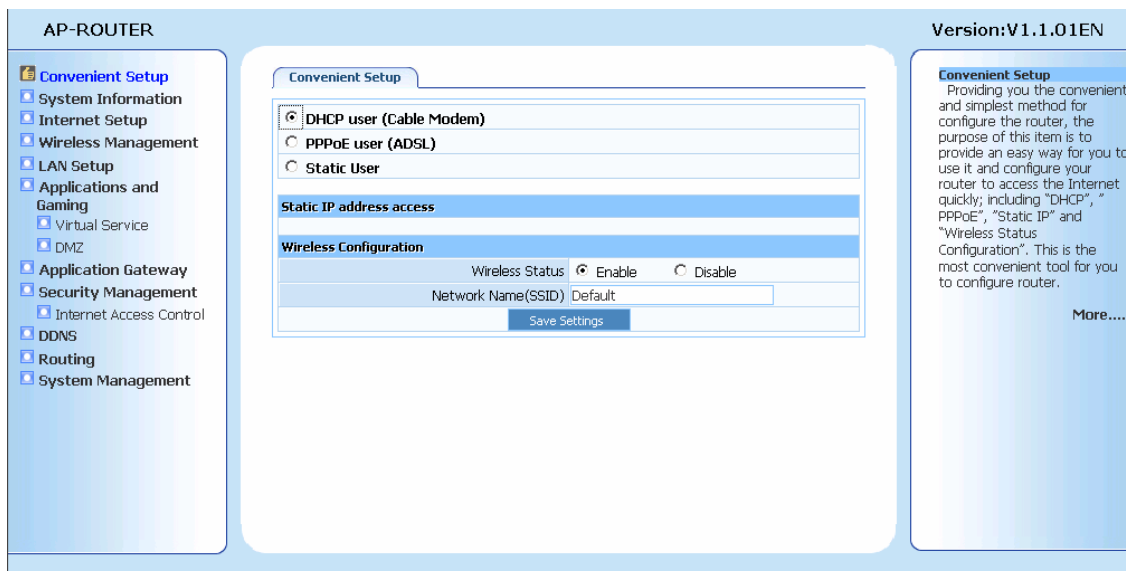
AP-ROUTER

Version:V1.1.01EN

Convenient Setup
System Information
Internet Setup
Wireless Management
LAN Setup
Applications and Gaming
Virtual Service
DMZ
Application Gateway
Security Management
Internet Access Control
DDNS
Routing
System Management

Convenient Setup

DHCP user (Cable Modem)
PPPoE user (ADSL)
Static User

Static IP address access

Wireless Configuration

| | |
|---|---|
| Wireless Status | Enable Disable |
| Network Name(SSID) | Default |

Save Settings

Convenient Setup
Providing you the convenient and simplest method for configure the router, the purpose of this item is to provide an easy way for you to use it and configure your router to access the Internet quickly; including "DHCP", " PPPoE", "Static IP" and "Wireless Status Configuration". This is the most convenient tool for you to configure router.

More....